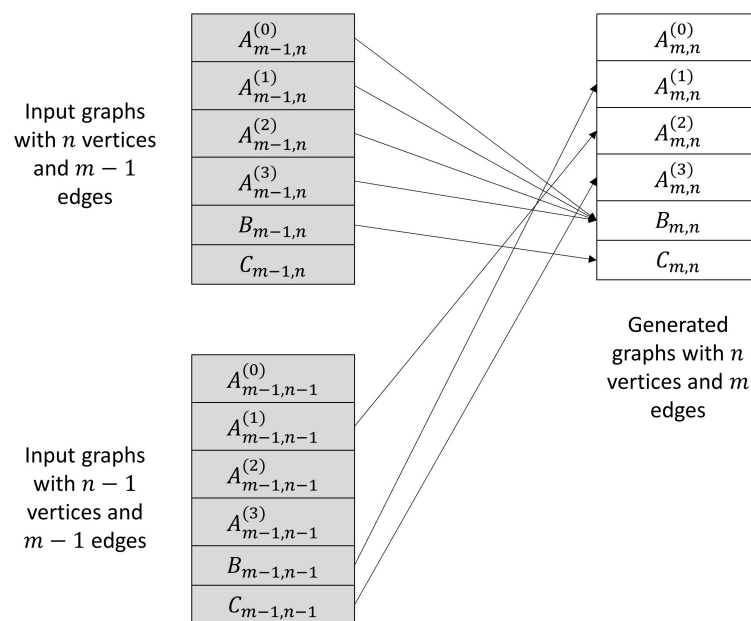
Input graphs with $n$ vertices and $m-1$ edges

$A_{m-1,n}^{(0)}$
$A_{m-1,n}^{(1)}$
$A_{m-1,n}^{(2)}$
$A_{m-1,n}^{(3)}$
$B_{m-1,n}$
$C_{m-1,n}$

$A_{m,n}^{(0)}$
$A_{m,n}^{(1)}$
$A_{m,n}^{(2)}$
$A_{m,n}^{(3)}$
$B_{m,n}$
$C_{m,n}$

Generated graphs with $n$ vertices and $m$ edges

Input graphs with $n-1$ vertices and $m-1$ edges

$A_{m-1,n-1}^{(0)}$
$A_{m-1,n-1}^{(1)}$
$A_{m-1,n-1}^{(2)}$
$A_{m-1,n-1}^{(3)}$
$B_{m-1,n-1}$
$C_{m-1,n-1}$